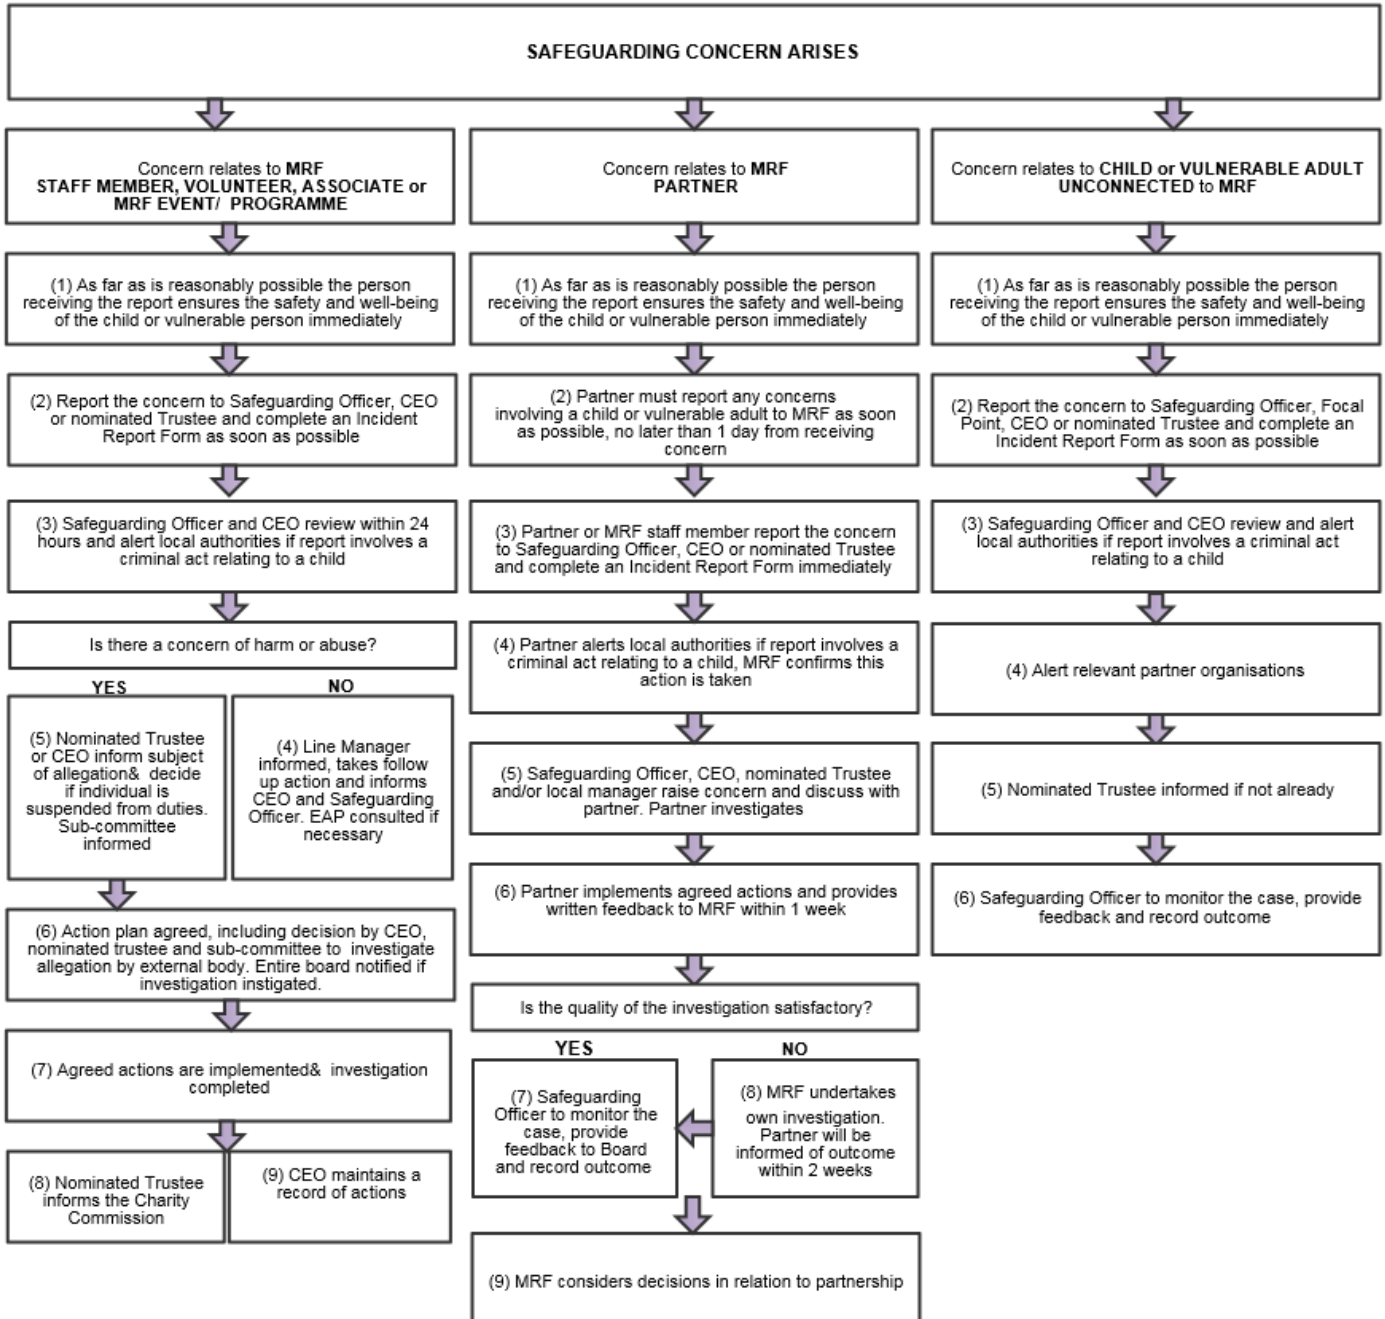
SAFEGUARDING CONCERN ARISES

Concern relates to MRF STAFF MEMBER, VOLUNTEER, ASSOCIATE or MRF EVENT/ PROGRAMME

(1) As far as is reasonably possible the person receiving the report ensures the safety and well-being of the child or vulnerable person immediately

(2) Report the concern to Safeguarding Officer, CEO or nominated Trustee and complete an Incident Report Form as soon as possible

(3) Safeguarding Officer and CEO review within 24 hours and alert local authorities if report involves a criminal act relating to a child

Is there a concern of harm or abuse?

YES

(5) Nominated Trustee or CEO inform subject of allegation& decide if individual is suspended from duties. Sub-committee informed

NO

(4) Line Manager informed, takes follow up action and informs CEO and Safeguarding Officer. EAP consulted if necessary

(6) Action plan agreed, including decision by CEO, nominated trustee and sub-committee to investigate allegation by external body. Entire board notified if investigation instigated.

(7) Agreed actions are implemented& investigation completed

(8) Nominated Trustee informs the Charity Commission

(9) CEO maintains a record of actions

Concern relates to MRF PARTNER

(1) As far as is reasonably possible the person receiving the report ensures the safety and well-being of the child or vulnerable person immediately

(2) Partner must report any concerns involving a child or vulnerable adult to MRF as soon as possible, no later than 1 day from receiving concern

(3) Partner or MRF staff member report the concern to Safeguarding Officer, CEO or nominated Trustee and complete an Incident Report Form immediately

(4) Partner alerts local authorities if report involves a criminal act relating to a child, MRF confirms this action is taken

(5) Safeguarding Officer, CEO, nominated Trustee and/or local manager raise concern and discuss with partner. Partner investigates

(6) Partner implements agreed actions and provides written feedback to MRF within 1 week

Is the quality of the investigation satisfactory?

YES

(7) Safeguarding Officer to monitor the case, provide feedback to Board and record outcome

NO

(8) MRF undertakes own investigation. Partner will be informed of outcome within 2 weeks

(9) MRF considers decisions in relation to partnership

Concern relates to CHILD or VULNERABLE ADULT UNCONNECTED to MRF

(1) As far as is reasonably possible the person receiving the report ensures the safety and well-being of the child or vulnerable person immediately

(2) Report the concern to Safeguarding Officer, Focal Point, CEO or nominated Trustee and complete an Incident Report Form as soon as possible

(3) Safeguarding Officer and CEO review and alert local authorities if report involves a criminal act relating to a child

(4) Alert relevant partner organisations

(5) Nominated Trustee informed if not already

(6) Safeguarding Officer to monitor the case, provide feedback and record outcome